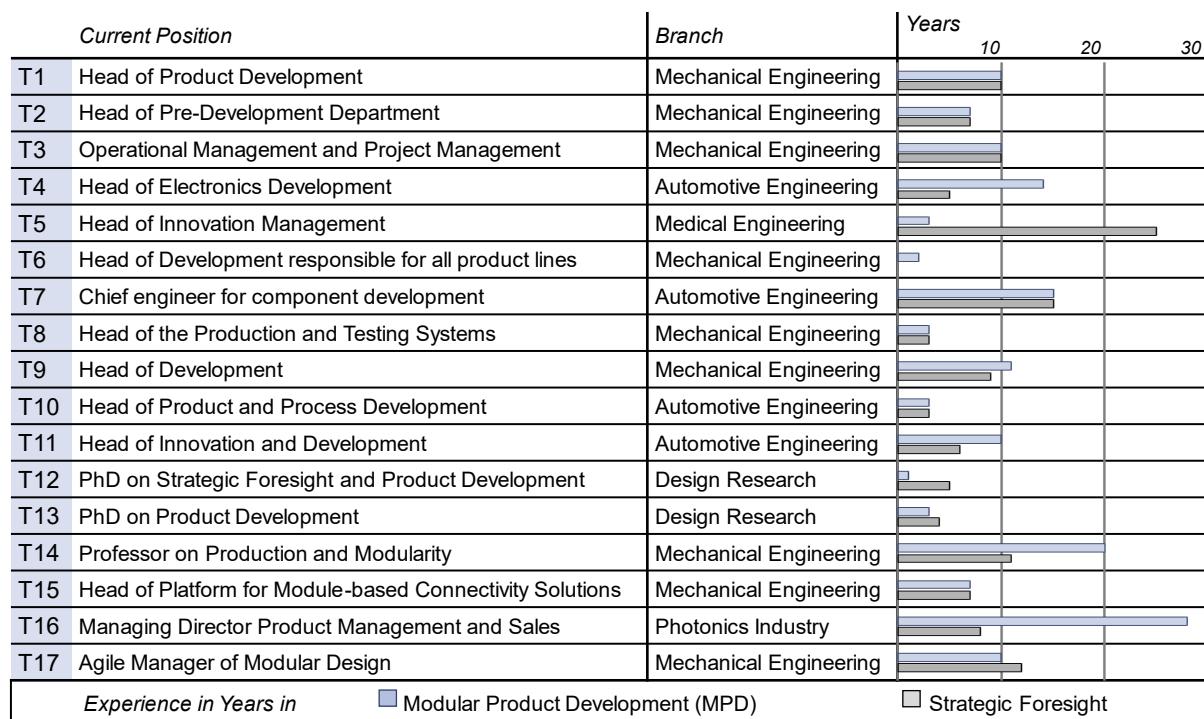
| | Current Position | Branch | Years 10 20 30 |
|---|---|---|---|
| T1 | Head of Product Development | Mechanical Engineering | |
| T2 | Head of Pre-Development Department | Mechanical Engineering | |
| T3 | Operational Management and Project Management | Mechanical Engineering | |
| T4 | Head of Electronics Development | Automotive Engineering | |
| T5 | Head of Innovation Management | Medical Engineering | |
| T6 | Head of Development responsible for all product lines | Mechanical Engineering | |
| T7 | Chief engineer for component development | Automotive Engineering | |
| T8 | Head of the Production and Testing Systems | Mechanical Engineering | |
| T9 | Head of Development | Mechanical Engineering | |
| T10 | Head of Product and Process Development | Automotive Engineering | |
| T11 | Head of Innovation and Development | Automotive Engineering | |
| T12 | PhD on Strategic Foresight and Product Development | Design Research | |
| T13 | PhD on Product Development | Design Research | |
| T14 | Professor on Production and Modularity | Mechanical Engineering | |
| T15 | Head of Platform for Module-based Connectivity Solutions | Mechanical Engineering | |
| T16 | Managing Director Product Management and Sales | Photonics Industry | |
| T17 | Agile Manager of Modular Design | Mechanical Engineering | |

Experience in Years in   Modular Product Development (MPD)   Strategic Foresight